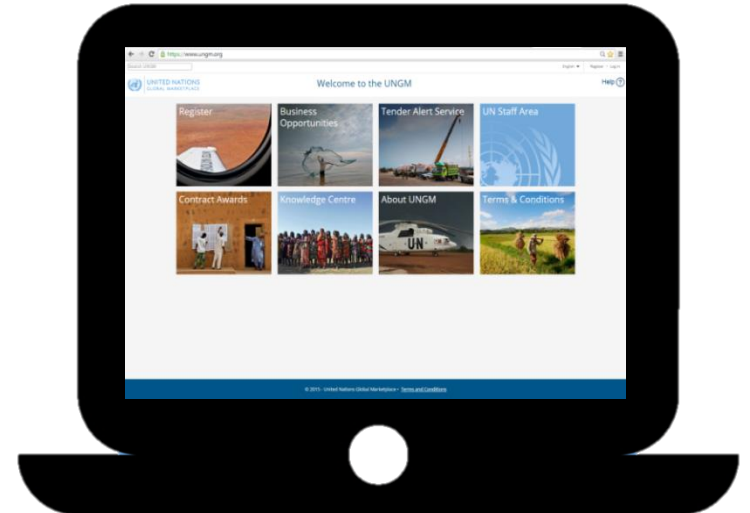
https://www.ungm.org

Search UNGM

English ▼ | Register | Login

UNITED NATIONS
GLOBAL MARKETPLACE

Welcome to the UNGM

Help ?

Register

Business Opportunities

Tender Alert Service

UN Staff Area

Contract Awards

Knowledge Centre

About UNGM

Terms & Conditions

UN

© 2015 - United Nations Global Marketplace - Terms and Conditions